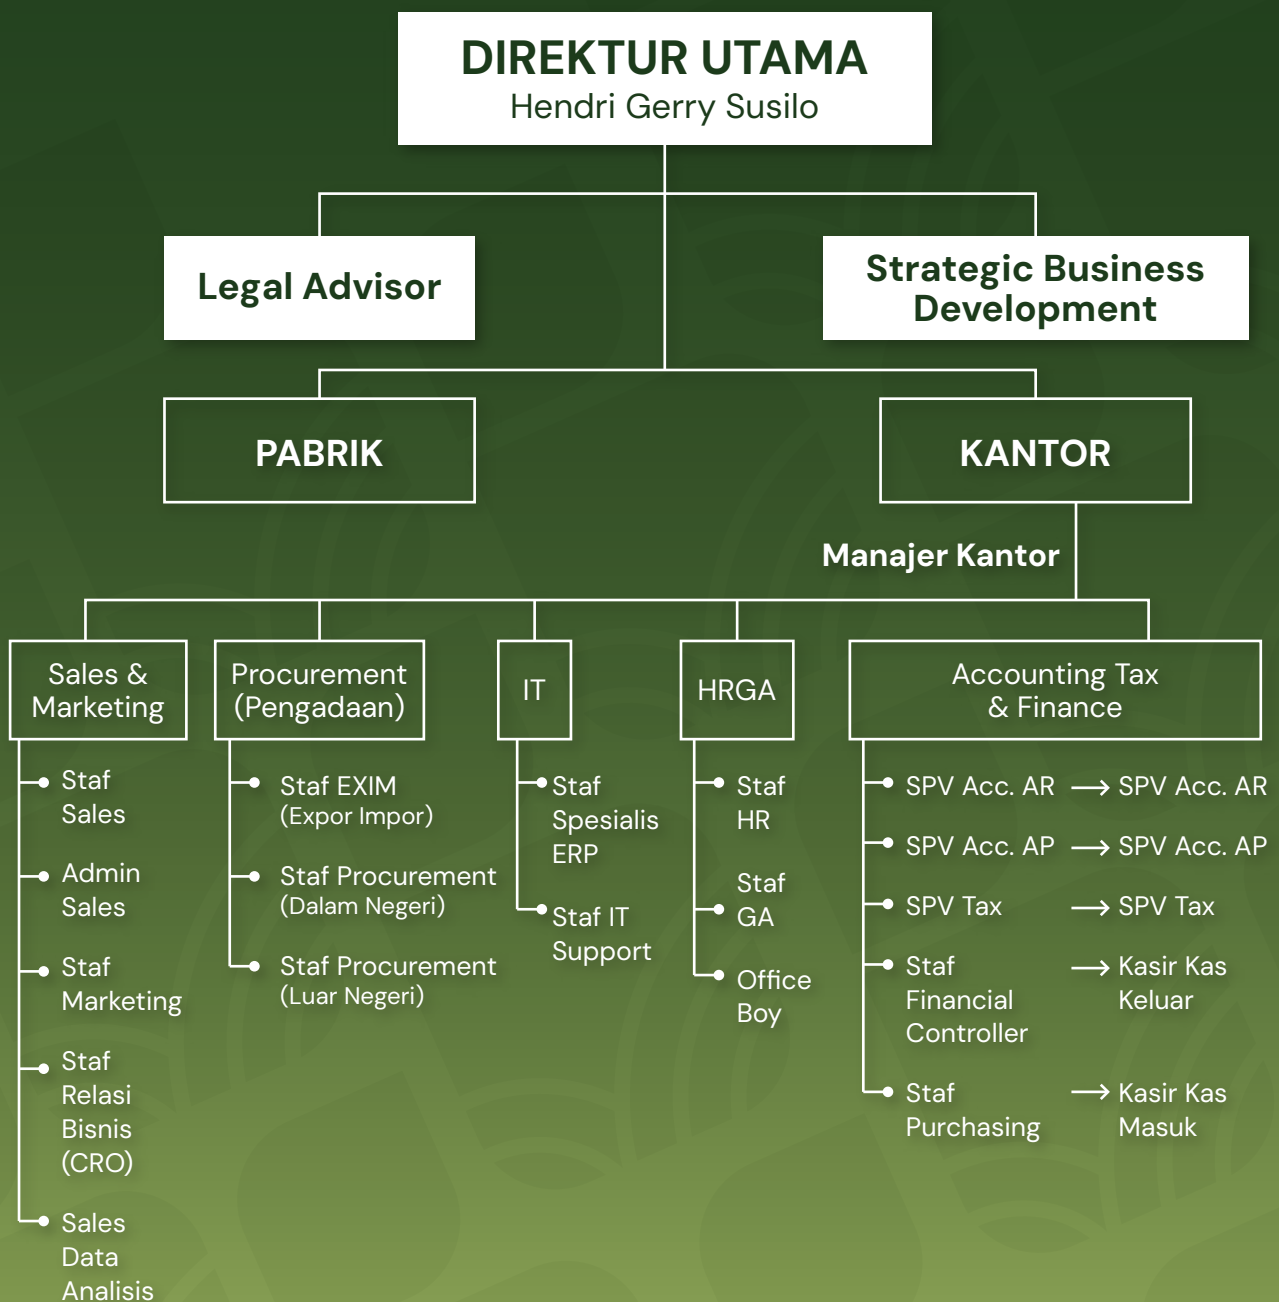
DIREKTUR UTAMA
Hendri Gerry Susilo

Legal Advisor

Strategic Business Development

PABRIK

KANTOR

Manajer Kantor

Sales & Marketing
Staf Sales
Admin Sales
Staf Marketing
Staf Relasi Bisnis (CRO)
Sales Data Analisis

Procurement (Pengadaan)
Staf EXIM (Expor Impor)
Staf Procurement (Dalam Negeri)
Staf Procurement (Luar Negeri)

IT
Staf Spesialis ERP
Staf IT Support

HRGA
Staf HR
Staf GA
Office Boy

Accounting Tax & Finance
SPV Acc. AR → SPV Acc. AR
SPV Acc. AP → SPV Acc. AP
SPV Tax → SPV Tax
Staf Financial Controller → Kasir Kas Keluar
Staf Purchasing → Kasir Kas Masuk